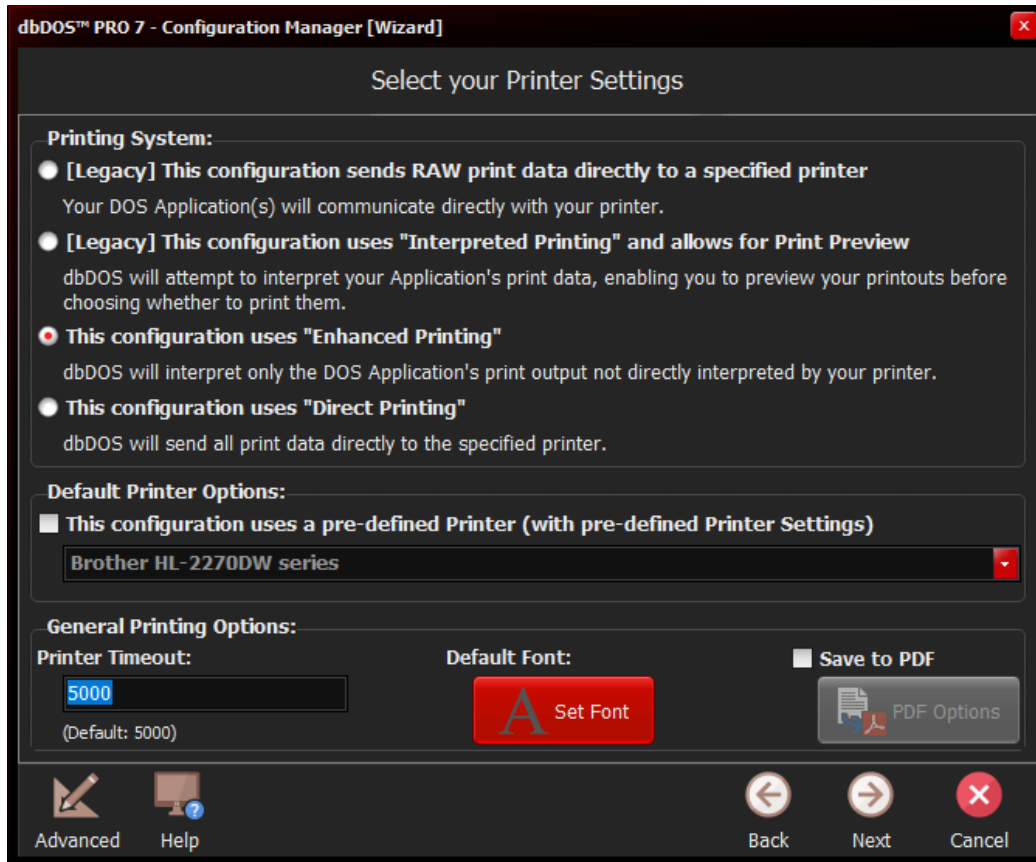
dbDOS™ PRO 7 - Configuration Manager [Wizard]

Select your Printer Settings

Printing System:

[Legacy] This configuration sends RAW print data directly to a specified printer

Your DOS Application(s) will communicate directly with your printer.

[Legacy] This configuration uses "Interpreted Printing" and allows for Print Preview

dbDOS will attempt to interpret your Application's print data, enabling you to preview your printouts before choosing whether to print them.

This configuration uses "Enhanced Printing"

dbDOS will interpret only the DOS Application's print output not directly interpreted by your printer.

This configuration uses "Direct Printing"

dbDOS will send all print data directly to the specified printer.

Default Printer Options:

This configuration uses a pre-defined Printer (with pre-defined Printer Settings)

Brother HL-2270DW series

General Printing Options:

Printer Timeout:

5000

(Default: 5000)

Default Font:

A Set Font

Save to PDF

PDF Options

Advanced

Help

Back

Next

Cancel